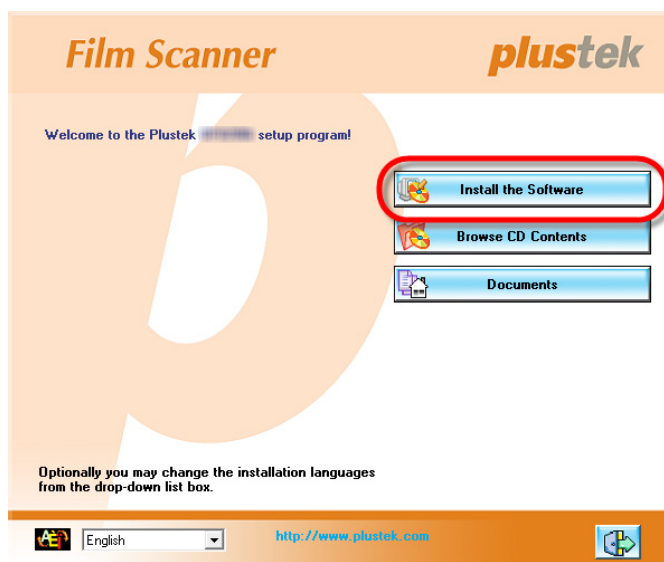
Film Scanner

plustek

Welcome to the Plustek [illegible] setup program!

Install the Software

Browse CD Contents

Documents

Optionally you may change the installation languages from the drop-down list box.

AE

English

http://www.plustek.com